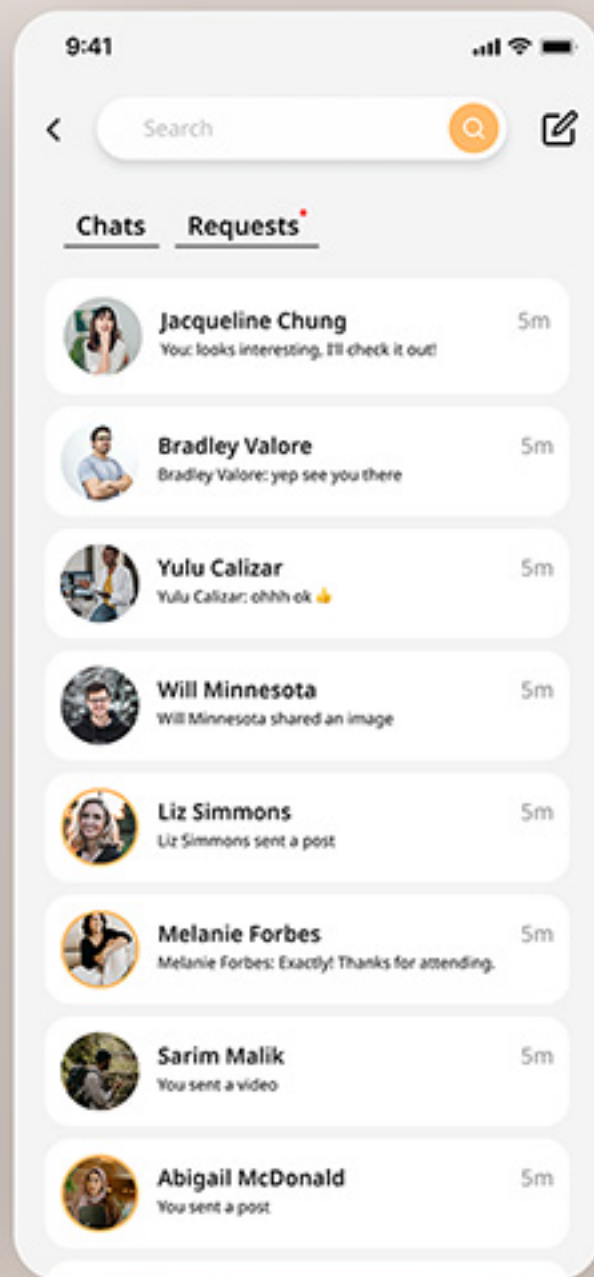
9:41

Search

Chats Requests

Jacqueline Chung 5m
You: looks interesting, I'll check it out!

Bradley Valore 5m
Bradley Valore: yep see you there

Yulu Calizar 5m
Yulu Calizar: ohhh ok 👍

Will Minnesota 5m
Will Minnesota shared an image

Liz Simmons 5m
Liz Simmons sent a post

Melanie Forbes 5m
Melanie Forbes: Exactly! Thanks for attending.

Sarim Malik 5m
You sent a video

Abigail McDonald 5m
You sent a post